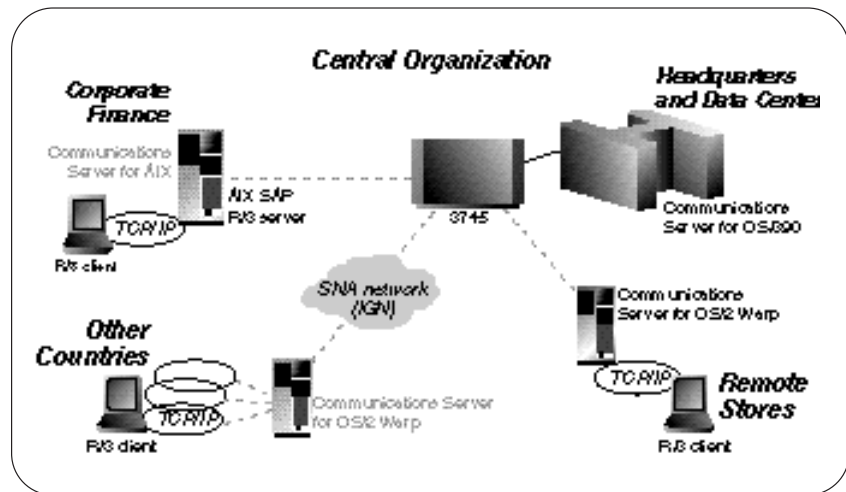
Central Organization

Corporate Finance

Headquarters and Data Center

Communications Server for AIX

AIX SAP R/3 server

TCP/IP

R/3 client

3745

Communications Server for OS/390

SNA network (IGN)

Communications Server for OS/2 Warp

Other Countries

TCP/IP

R/3 client

Communications Server for OS/2 Warp

TCP/IP

Remote Stores

R/3 client